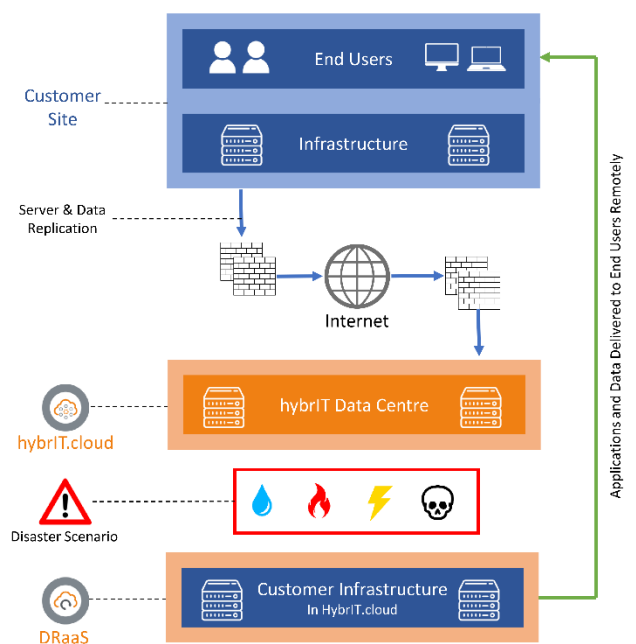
Customer Site

End Users

Infrastructure

Server & Data Replication

Internet

hybrIT Data Centre

hybrIT.cloud

Disaster Scenario

Customer Infrastructure
In HybrIT.cloud

DRaaS

Applications and Data Delivered to End Users Remotely